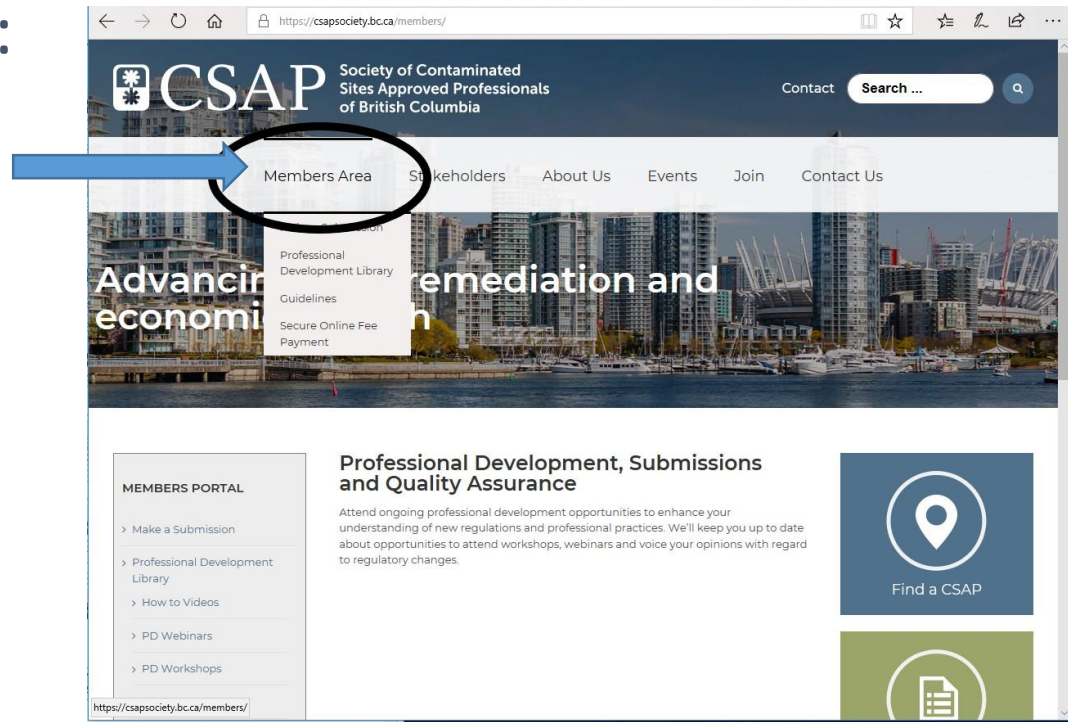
https://csapsociety.bc.ca/members/

CSAP Society of Contaminated Sites Approved Professionals of British Columbia

Contact Search ...

Members Area St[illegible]keholders About Us Events Join Contact Us

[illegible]ssion

Professional Development Library

Guidelines

Secure Online Fee Payment

Advanci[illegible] remediation and economi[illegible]h

MEMBERS PORTAL

› Make a Submission

› Professional Development Library

› How to Videos

› PD Webinars

› PD Workshops

Professional Development, Submissions and Quality Assurance

Attend ongoing professional development opportunities to enhance your understanding of new regulations and professional practices. We'll keep you up to date about opportunities to attend workshops, webinars and voice your opinions with regard to regulatory changes.

Find a CSAP

https://csapsociety.bc.ca/members/